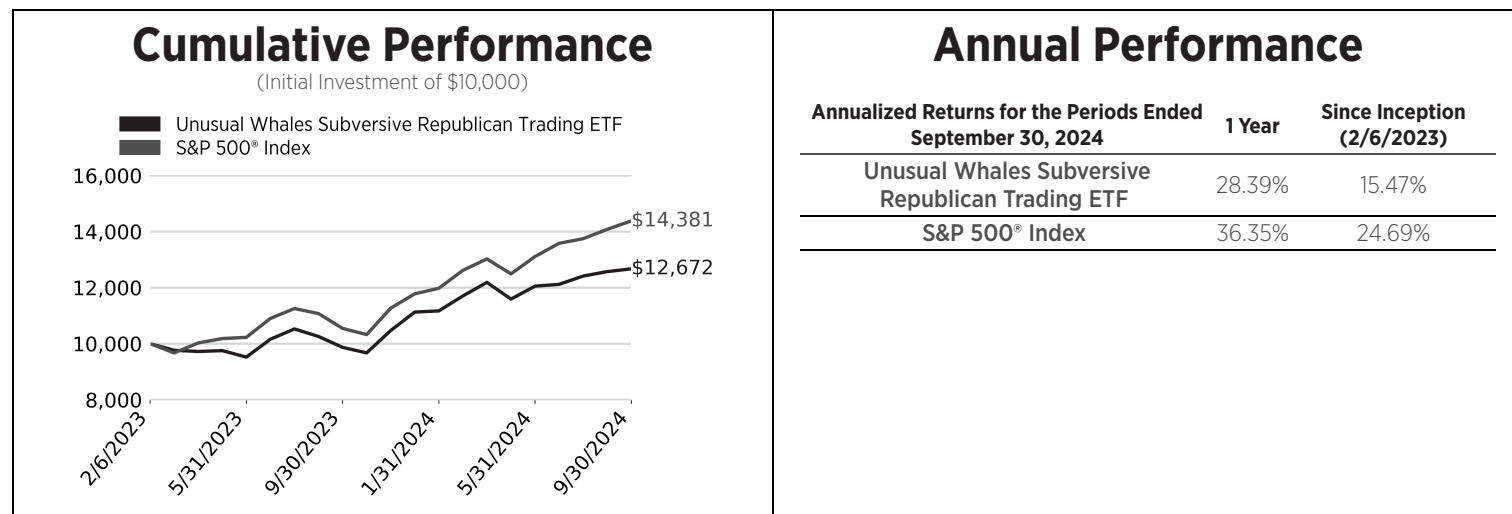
Cumulative Performance

(Initial Investment of $10,000)

Unusual Whales Subversive Republican Trading ETF
S&P 500® Index

16,000
14,000
12,000
10,000
8,000

$14,381
$12,672

2/6/2023
5/31/2023
9/30/2023
1/31/2024
5/31/2024
9/30/2024

Annual Performance

| Annualized Returns for the Periods Ended September 30, 2024 | 1 Year | Since Inception (2/6/2023) |
|---|---|---|
| Unusual Whales Subversive Republican Trading ETF | 28.39% | 15.47% |
| S&P 500® Index | 36.35% | 24.69% |